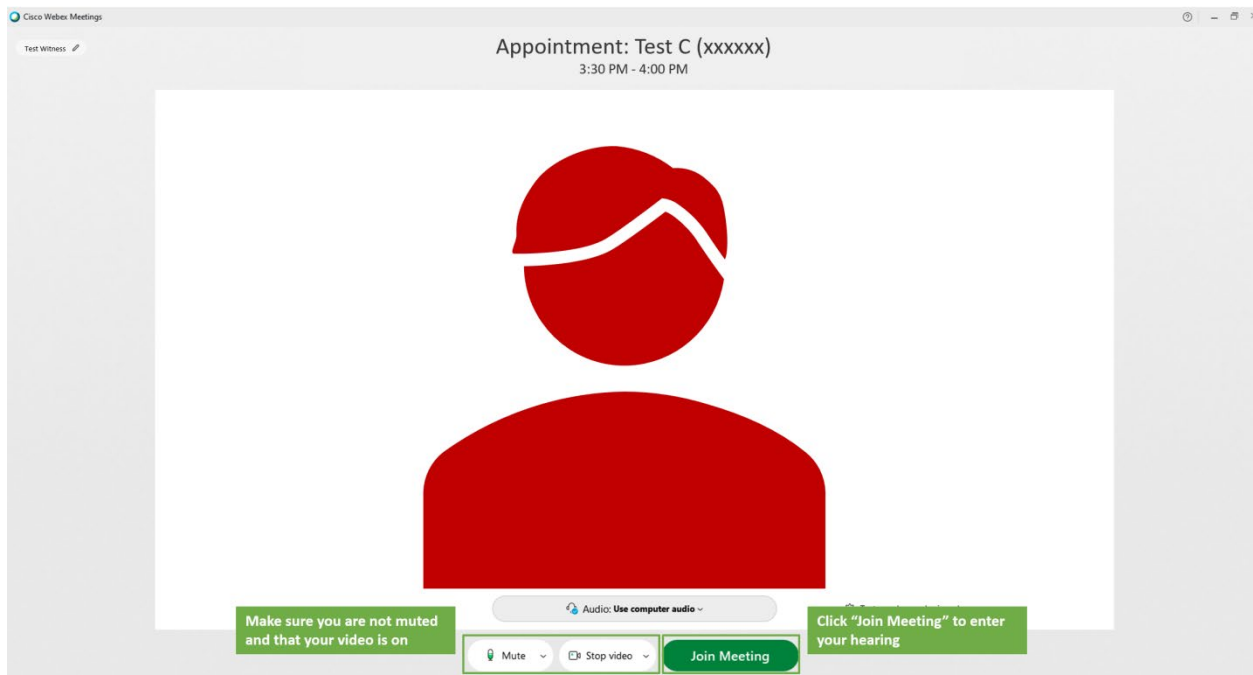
Cisco Webex Meetings

Test Witness

Appointment: Test C (xxxxxx)
3:30 PM - 4:00 PM

Audio: Use computer audio

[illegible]

Make sure you are not muted and that your video is on

Mute

Stop video

Join Meeting

Click "Join Meeting" to enter your hearing